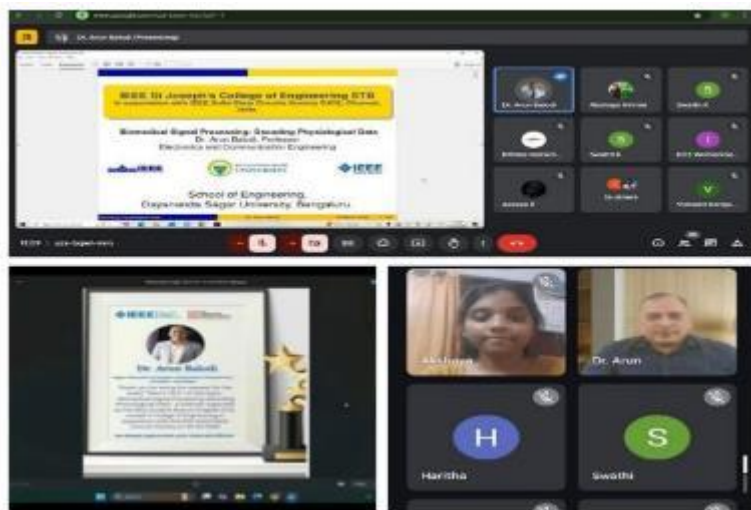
Dr. Arun Balodi (Presenting)

IEEE St Joseph's College of Engineering STB in association with IEEE Solid State Circuits Society SSCS, Chennai, India

Biomedical Signal Processing: Decoding Physiological Data
Dr. Arun Balodi, Professor
Electronics and Communication Engineering

School of Engineering,
Dayananda Sagar University, Bengaluru

Dr. Arun Balodi

S

I

V

IEEE

Dr. Arun Balodi

Akshaya

Dr. Arun

H

Haritha

S

Swathi